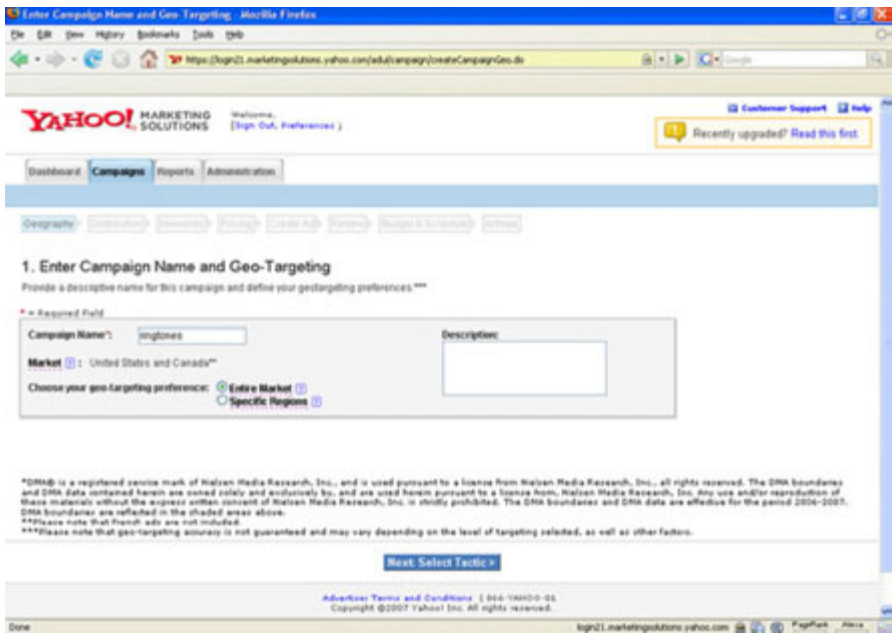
Enter Campaign Name and Geo-Targeting - Mozilla Firefox

File Edit View History Bookmarks Tools Help

https://login21.marketingsolutions.yahoo.com/adui/campaign/createCampaignGeo.do

YAHOO! MARKETING SOLUTIONS

Welcome, [Sign Out, Preferences ]

Customer Support Help

Recently upgraded? Read this first.

Dashboard Campaigns Reports Administration

Geography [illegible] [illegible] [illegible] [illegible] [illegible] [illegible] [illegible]

1. Enter Campaign Name and Geo-Targeting

Provide a descriptive name for this campaign and define your geotargeting preferences ***

* = Required Field

Campaign Name*: ringtones

Description:

Market : United States and Canada**

Choose your geo-targeting preference: Entire Market Specific Regions

*DMA® is a registered service mark of Nielsen Media Research, Inc., and is used pursuant to a license from Nielsen Media Research, Inc., all rights reserved. The DMA boundaries and DMA data contained herein are owned solely and exclusively by, and are used herein pursuant to a license from, Nielsen Media Research, Inc. Any use and/or reproduction of these materials without the express written consent of Nielsen Media Research, Inc. is strictly prohibited. The DMA boundaries and DMA data are effective for the period 2006-2007. DMA boundaries are reflected in the shaded areas above.
**Please note that French ads are not included.
***Please note that geo-targeting accuracy is not guaranteed and may vary depending on the level of targeting selected, as well as other factors.

Next: Select Tactic >

Advertiser Terms and Conditions | 866-YAHOO-06
Copyright ©2007 Yahoo! Inc. All rights reserved.

Done

login21.marketingsolutions.yahoo.com PageRank Alexa